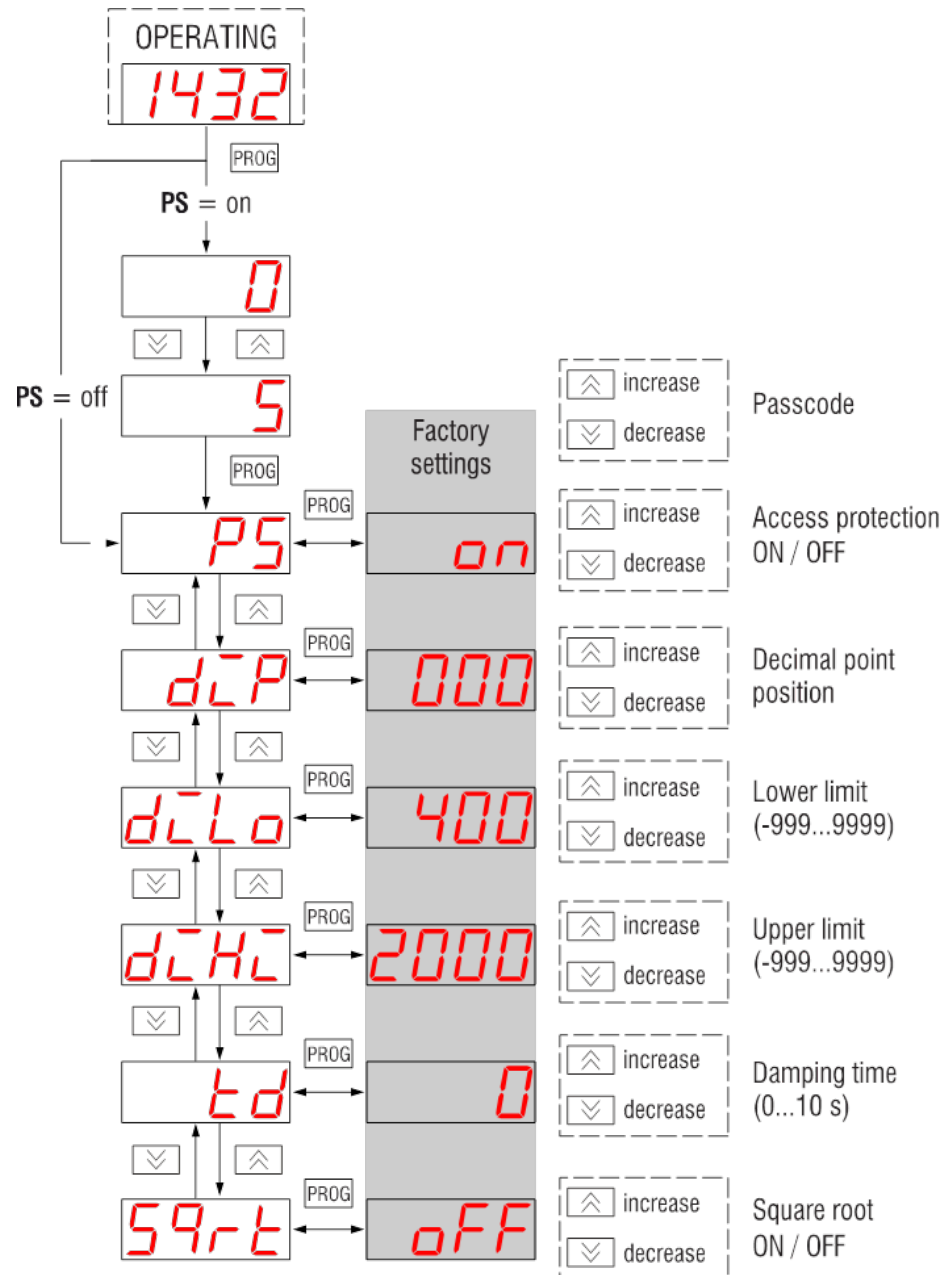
OPERATING

1432

PROG

PS = on

0

PS = off

5

PROG

Factory settings

increase
decrease
Passcode

PROG
PS
on
increase
decrease
Access protection ON / OFF

PROG
dP
000
increase
decrease
Decimal point position

PROG
dLo
400
increase
decrease
Lower limit (-999...9999)

PROG
dHi
2000
increase
decrease
Upper limit (-999...9999)

PROG
td
0
increase
decrease
Damping time (0...10 s)

PROG
SQrt
oFF
increase
decrease
Square root ON / OFF